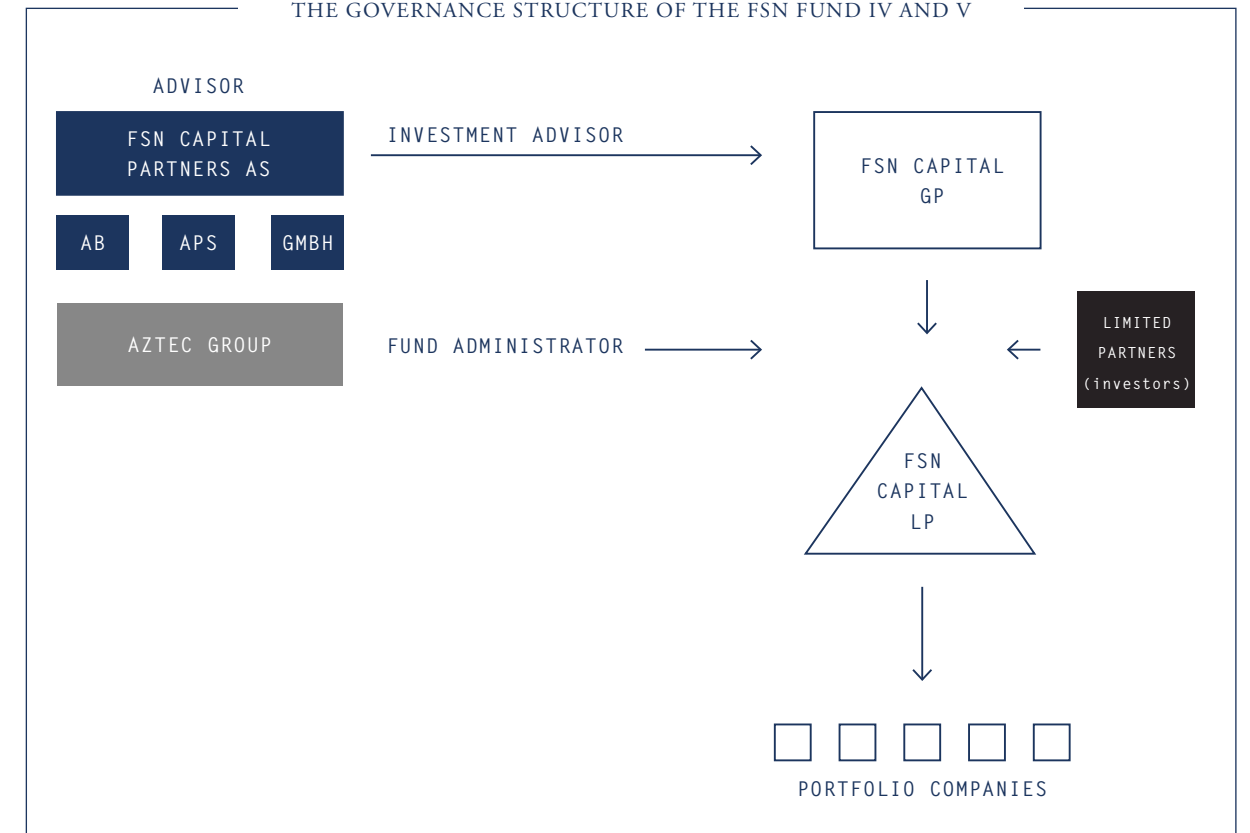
THE GOVERNANCE STRUCTURE OF THE FSN FUND IV AND V

ADVISOR

FSN CAPITAL PARTNERS AS

AB

APS

GMBH

AZTEC GROUP

INVESTMENT ADVISOR

FUND ADMINISTRATOR

FSN CAPITAL GP

LIMITED PARTNERS (investors)

FSN CAPITAL LP

PORTFOLIO COMPANIES